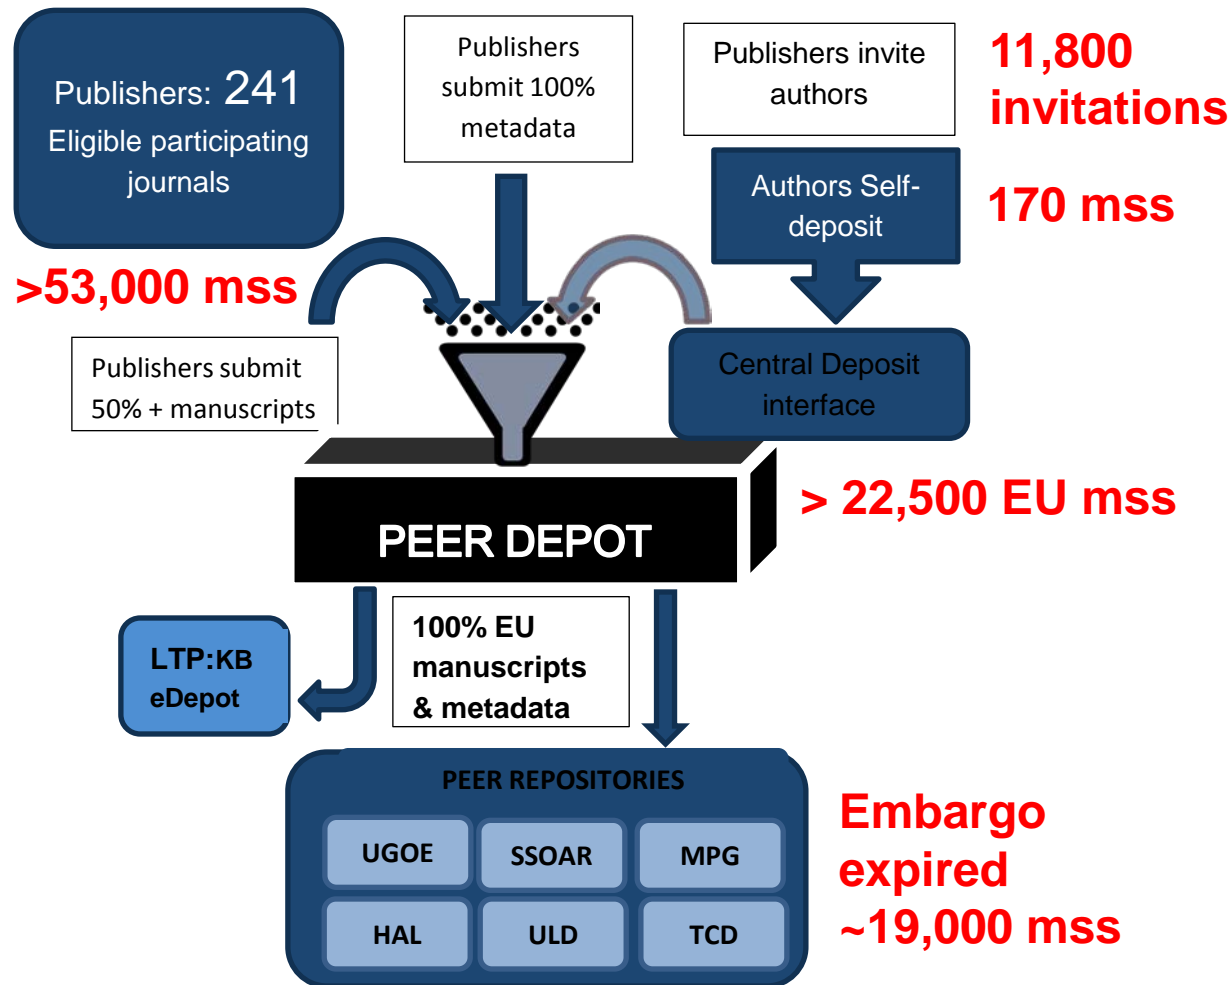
Publishers: 241
Eligible participating journals

Publishers submit 100% metadata

Publishers invite authors

11,800 invitations

Authors Self-deposit

170 mss

>53,000 mss

Publishers submit 50% + manuscripts

Central Deposit interface

PEER DEPOT

> 22,500 EU mss

LTP:KB eDepot

100% EU manuscripts & metadata

PEER REPOSITORIES

| UGOE | SSOAR | MPG |
|---|---|---|
| HAL | ULD | TCD |

Embargo expired ~19,000 mss